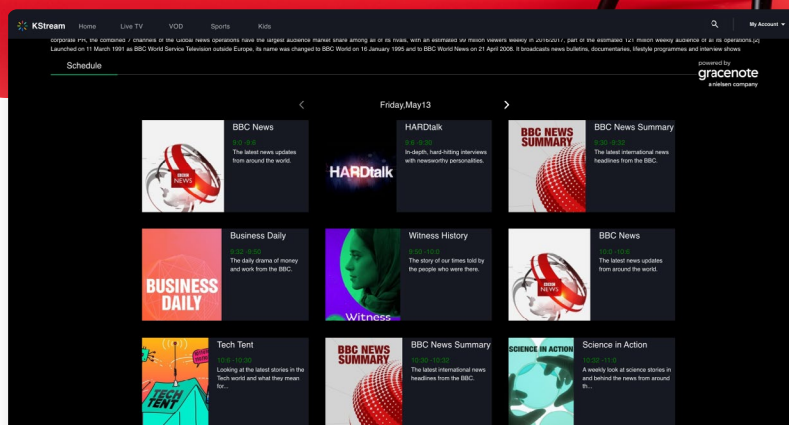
KStream Home Live TV VOD Sports Kids

My Account

corporate PR, the combined 7 channels of the Global News operations have the largest audience market share among all of its rivals, with an estimated 99 million viewers weekly in 2016/2017, part of the estimated 121 million weekly audience of all its operations.[2] Launched on 11 March 1991 as BBC World Service Television outside Europe, its name was changed to BBC World on 16 January 1995 and to BBC World News on 21 April 2008. It broadcasts news bulletins, documentaries, lifestyle programmes and interview shows

Schedule

powered by gracenote a nielsen company

Friday,May13

BBC NEWS

BBC News
9:0 -9:0
The latest news updates from around the world.

HARDtalk

HARDtalk
9:0 -9:30
In-depth, hard-hitting interviews with newsworthy personalities.

BBC NEWS SUMMARY

BBC News Summary
9:30 -9:32
The latest international news headlines from the BBC.

BUSINESS DAILY

Business Daily
9:32 -9:50
The daily drama of money and work from the BBC.

Witness

Witness History
9:50 -10:0
The story of our times told by the people who were there.

BBC NEWS

BBC News
10:0 -10:0
The latest news updates from around the world.

TECH TENT

Tech Tent
10:6 -10:30
Looking at the latest stories in the Tech world and what they mean for...

BBC NEWS SUMMARY

BBC News Summary
10:30 -10:32
The latest international news headlines from the BBC.

SCIENCE IN ACTION

Science in Action
10:32 -11:0
A weekly look at science stories in and behind the news from around th...